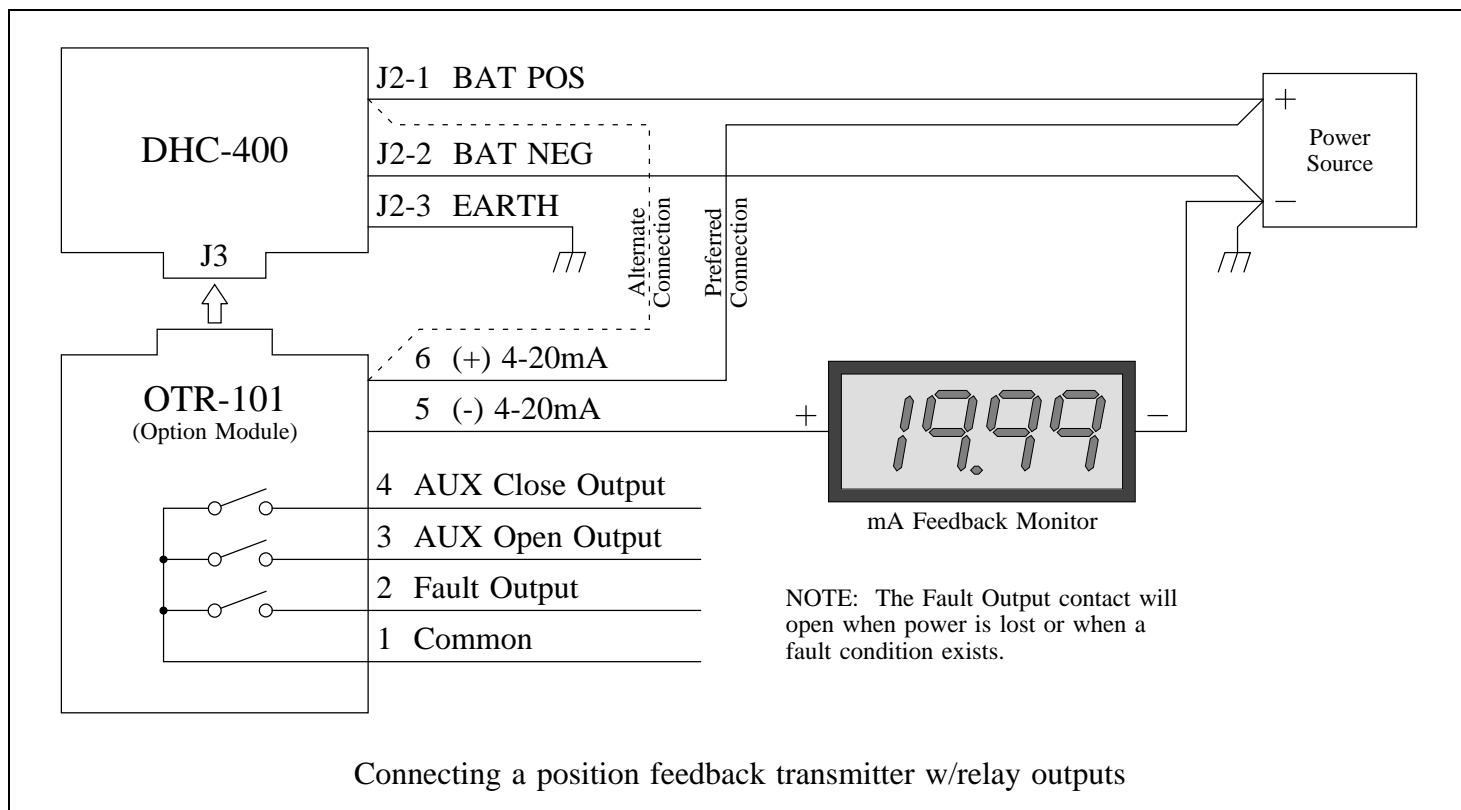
DHC-400

J2-1 BAT POS

J2-2 BAT NEG

J2-3 EARTH

J3

Alternate Connection

Preferred Connection

+

Power Source

−

6 (+) 4-20mA

OTR-101
(Option Module)

5 (-) 4-20mA

+

19.99

−

4 AUX Close Output

3 AUX Open Output

2 Fault Output

1 Common

mA Feedback Monitor

NOTE: The Fault Output contact will open when power is lost or when a fault condition exists.

Connecting a position feedback transmitter w/relay outputs